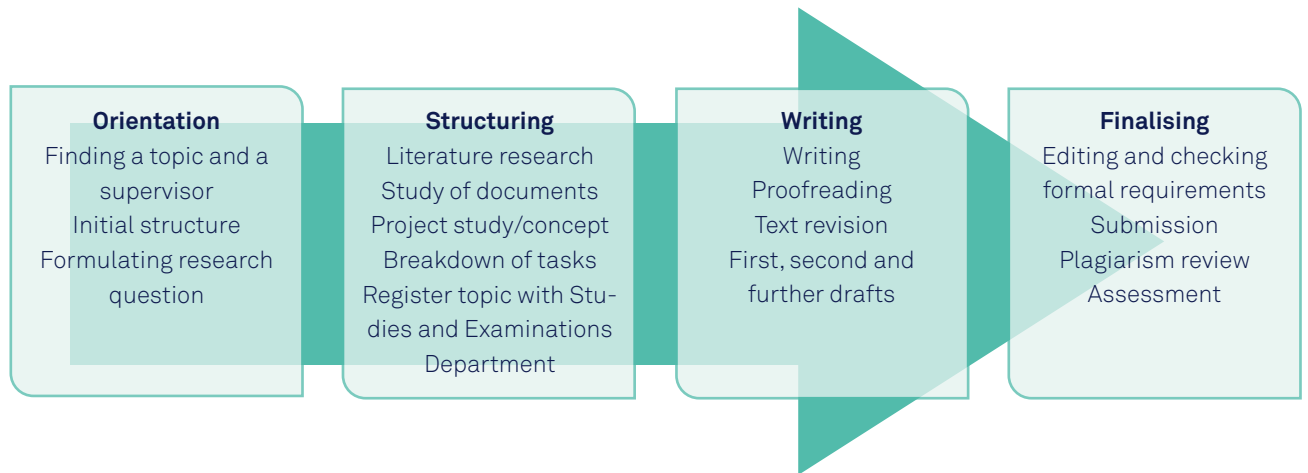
Orientation
Finding a topic and a supervisor
Initial structure
Formulating research question

Structuring
Literature research
Study of documents
Project study/concept
Breakdown of tasks
Register topic with Studies and Examinations Department

Writing
Writing
Proofreading
Text revision
First, second and further drafts

Finalising
Editing and checking formal requirements
Submission
Plagiarism review
Assessment